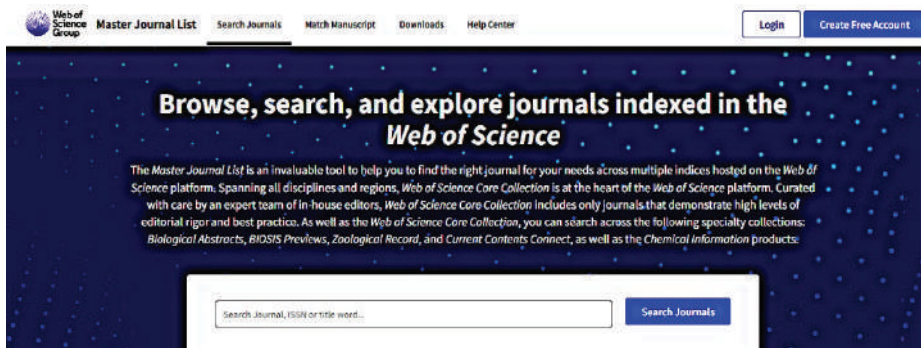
Web of Science Group Master Journal List Search Journals Match Manuscript Downloads Help Center Login Create Free Account

Browse, search, and explore journals indexed in the *Web of Science*

The *Master Journal List* is an invaluable tool to help you to find the right journal for your needs across multiple indices hosted on the *Web of Science* platform. Spanning all disciplines and regions, *Web of Science Core Collection* is at the heart of the *Web of Science* platform. Curated with care by an expert team of in-house editors, *Web of Science Core Collection* includes only journals that demonstrate high levels of editorial rigor and best practice. As well as the *Web of Science Core Collection*, you can search across the following specialty collections: *Biological Abstracts*, *BIOSIS Previews*, *Zoological Record*, and *Current Contents Connect*, as well as the *Chemical Information* products.

Search Journal, ISSN or title word...

Search Journals